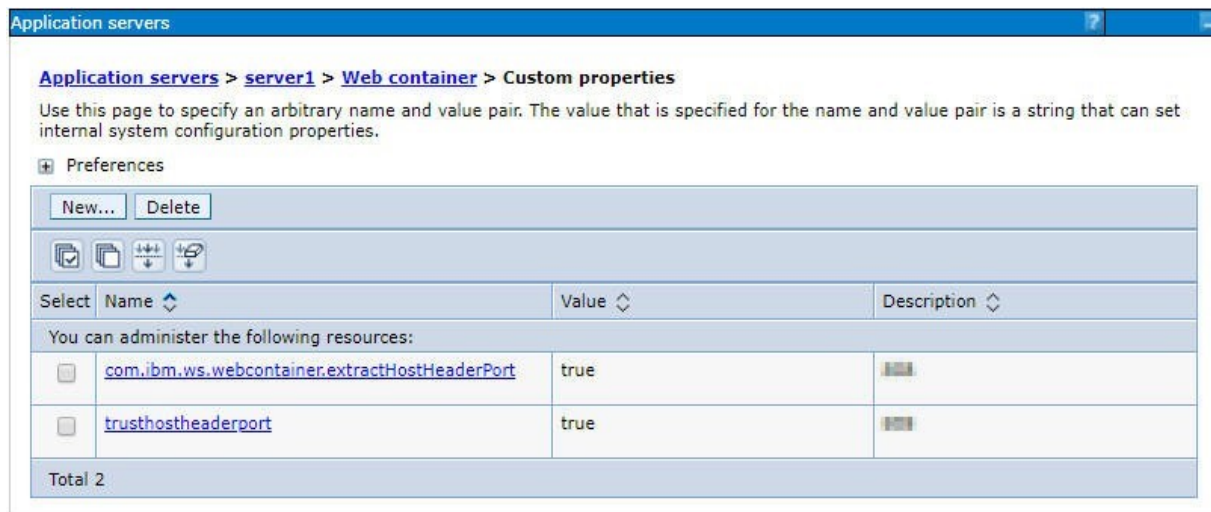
Application servers

Application servers > server1 > Web container > Custom properties

Use this page to specify an arbitrary name and value pair. The value that is specified for the name and value pair is a string that can set internal system configuration properties.

Preferences

New... Delete

| Select | Name | Value | Description |
|---|---|---|---|
| You can administer the following resources: | | | |
| | com.ibm.ws.webcontainer.extractHostHeaderPort | true | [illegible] |
| | trusthostheaderport | true | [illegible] |
| Total 2 | | | |